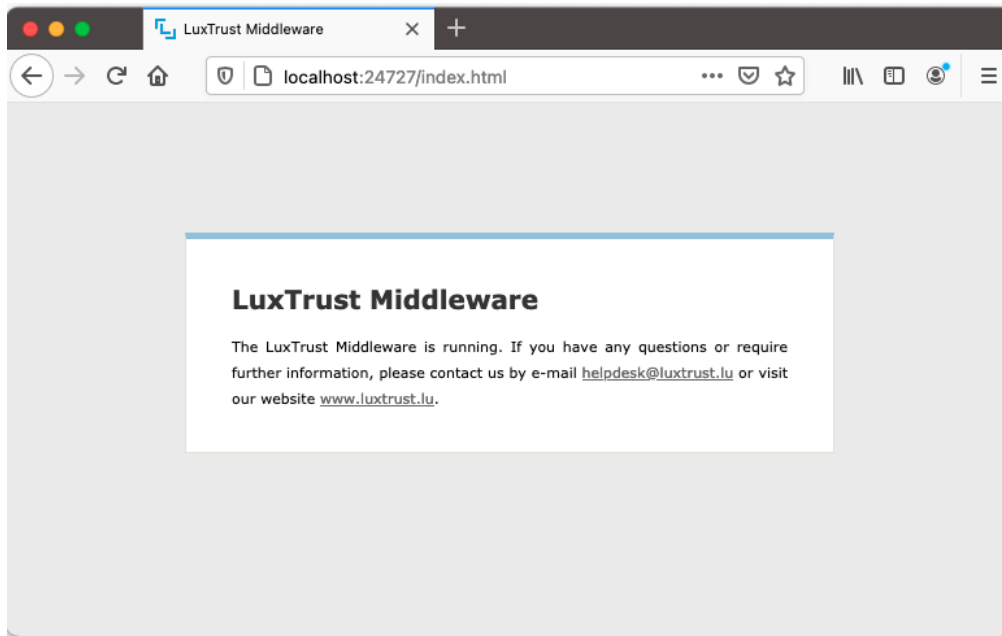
LuxTrust Middleware

localhost:24727/index.html

LuxTrust Middleware

The LuxTrust Middleware is running. If you have any questions or require further information, please contact us by e-mail helpdesk@luxtrust.lu or visit our website www.luxtrust.lu.